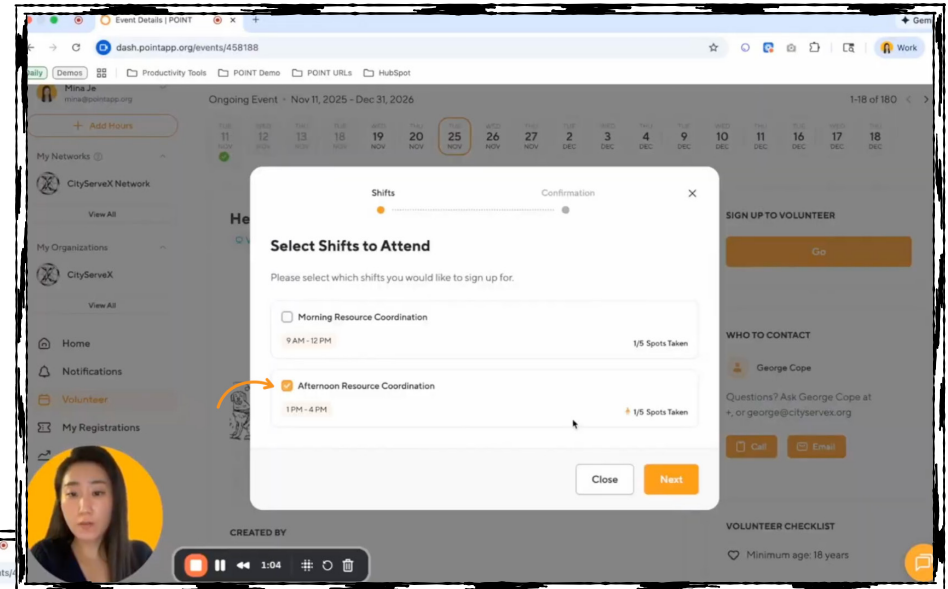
Event Details | POINT

Gem

dash.pointapp.org/events/458188

Work

Daily Demos Productivity Tools POINT Demo POINT URLs HubSpot

Mina Je
mina@pointapp.org

+ Add Hours

My Networks

CityServeX Network

View All

My Organizations

CityServeX

View All

Home

Notifications

Volunteer

My Registrations

Ongoing Event • Nov 11, 2025 - Dec 31, 2026

1-18 of 180

11 NOV
12 NOV
13 NOV
18 NOV
19 NOV
20 NOV
25 NOV
26 NOV
27 NOV
2 DEC
3 DEC
4 DEC
9 DEC
10 DEC
11 DEC
16 DEC
17 DEC
18 DEC

He

SIGN UP TO VOLUNTEER

Go

WHO TO CONTACT

George Cope

Questions? Ask George Cope at +, or george@cityservex.org

Call Email

CREATED BY

VOLUNTEER CHECKLIST

Minimum age: 18 years

Shifts Confirmation

Select Shifts to Attend

Please select which shifts you would like to sign up for.

Morning Resource Coordination

9 AM - 12 PM

1/5 Spots Taken

Afternoon Resource Coordination

1 PM - 4 PM

1/5 Spots Taken

Close Next

1:04